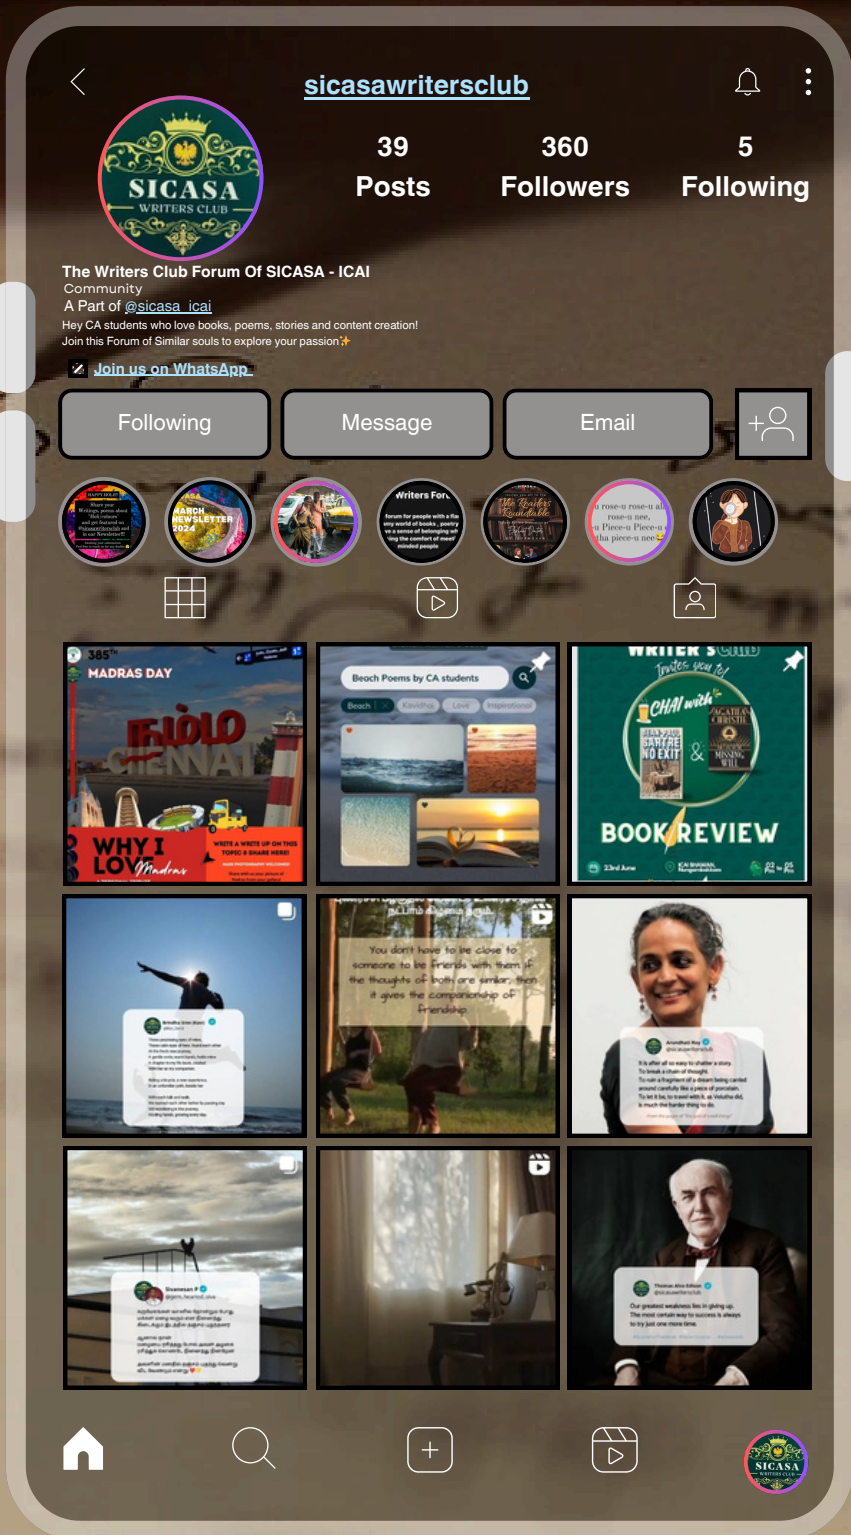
sicasawritersclub

SICASA
WRITERS CLUB

39
Posts

360
Followers

5
Following

The Writers Club Forum Of SICASA - ICAI
Community
A Part of @sicasa_icai
Hey CA students who love books, poems, stories and content creation!
Join this Forum of Similar souls to explore your passion✨

Join us on WhatsApp

Following
Message
Email

MARCH NEWSLETTER 2024

Writers Foru

The Readers Roundtable

385th MADRAS DAY
CHENNAI
WHY I LOVE Madras

Beach Poems by CA students
Beach
Kavithai
Love
Inspirational

WRITER'S CLUB
Invites you to
CHAI with
BOOK REVIEW
23rd June

You don't have to be close to someone to be friends with them if the thoughts of both are similar, then it gives the companionship of friendship